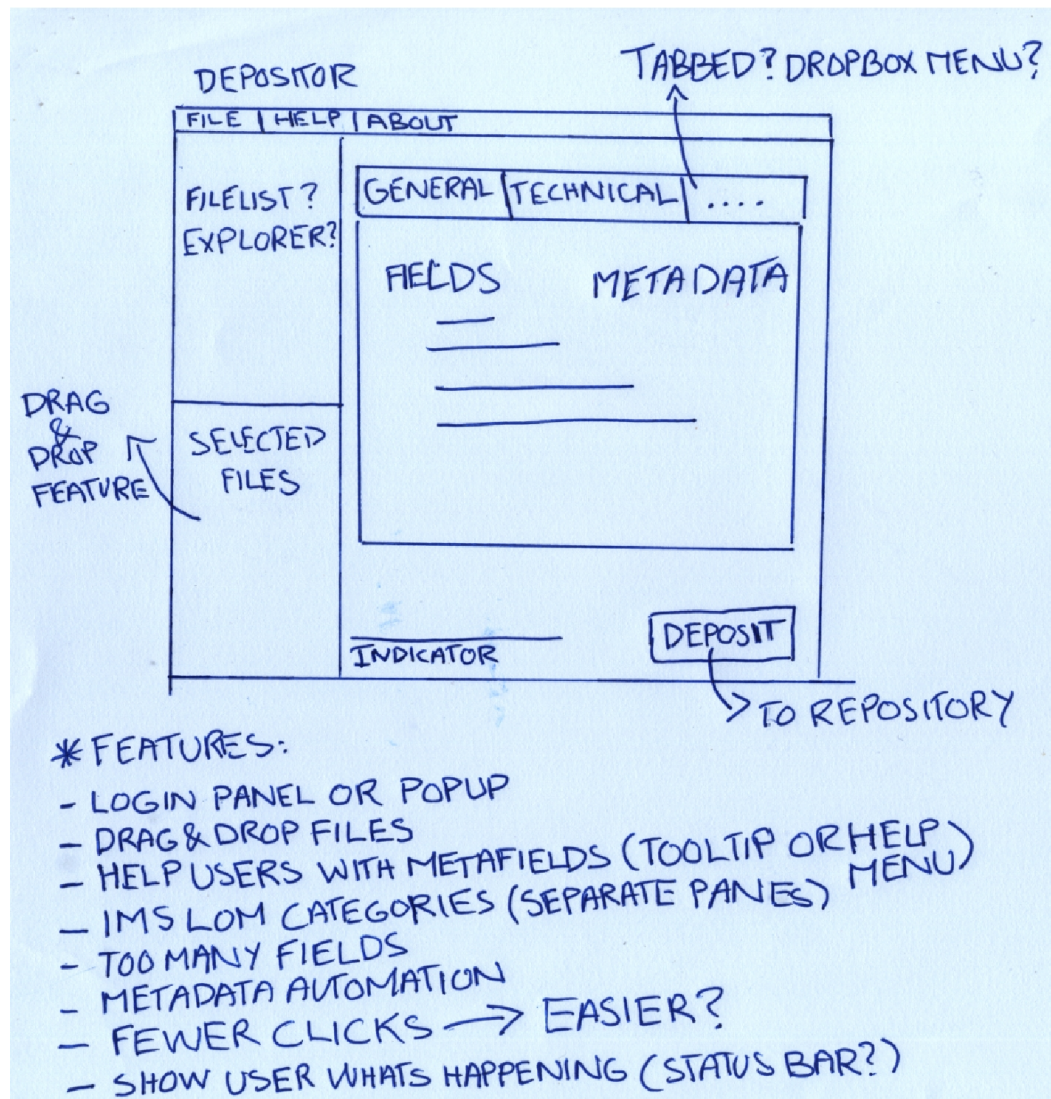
DEPOSITOR

TABBED? DROPBOX MENU?

FILE | HELP | ABOUT

FILELIST? EXPLORER?

GENERAL | TECHNICAL | ....

FIELDS

METADATA

DRAG & DROP FEATURE

SELECTED FILES

INDICATOR

DEPOSIT

TO REPOSITORY

* FEATURES:
- LOGIN PANEL OR POPUP
- DRAG & DROP FILES
- HELP USERS WITH METAFIELDS (TOOLTIP OR HELP MENU)
- IMS LOM CATEGORIES (SEPARATE PANES)
- TOO MANY FIELDS
- METADATA AUTOMATION
- FEWER CLICKS → EASIER?
- SHOW USER WHATS HAPPENING (STATUS BAR?)